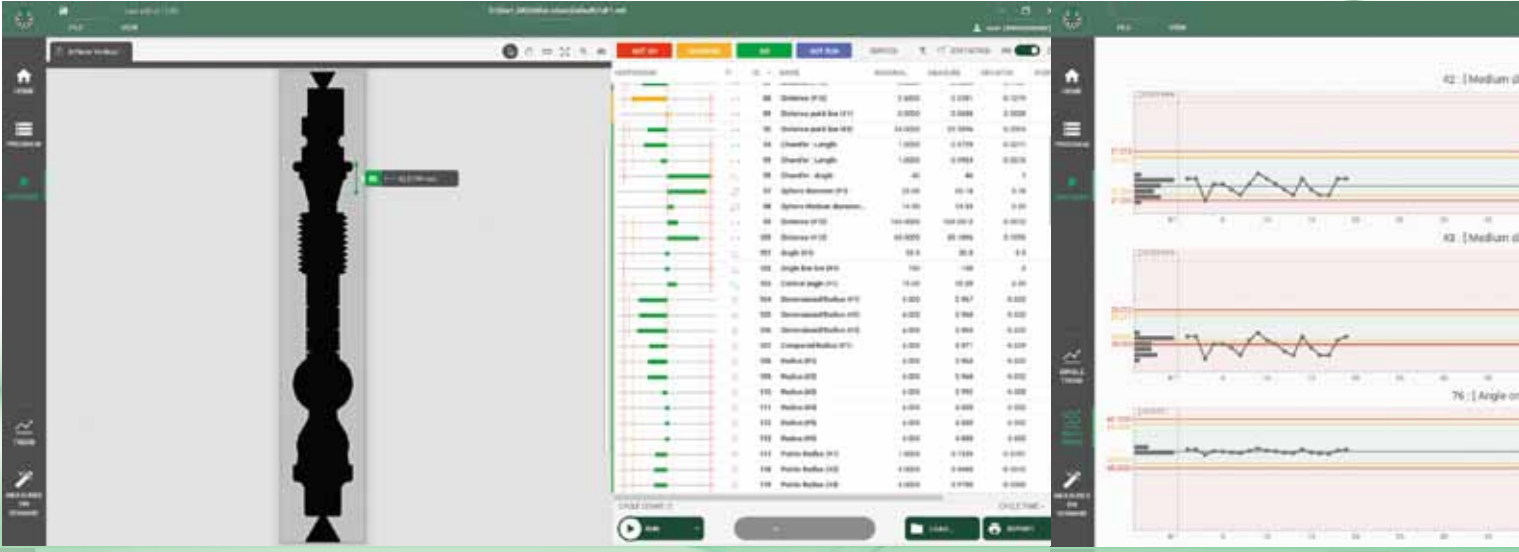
FILE VIEW

HOME

PROGRAM

NOT OK WARNING OK NOT RUN

DEVIATION

NAME NOMINAL MEASURE DEVIATION

Distance (P3)

Distance point line (P1)

Distance point line (P2)

Chamfer - Length

Chamfer - Length

Chamfer - Angle

Sphere diameter (P3)

Sphere Medium diameter

Distance (P10)

Distance (P10)

Angle (P2)

Angle line line (P4)

Conical angle (P1)

Dimensioned Radius (P1)

Dimensioned Radius (P2)

Dimensioned Radius (P3)

Compared Radius (P1)

Radius (P3)

Radius (P4)

Radius (P5)

Radius (P6)

Radius (P8)

Radius (P9)

Points Radius (P1)

Points Radius (P2)

Points Radius (P3)

RUN

LOAD...

REPORT

TREND

MEASURES ON DEMAND

FILE VIEW

HOME

PROGRAM

42 : [ Medium d

43 : [ Medium d

76 : [ Angle on

SINGLE TREND

MEASURES ON DEMAND